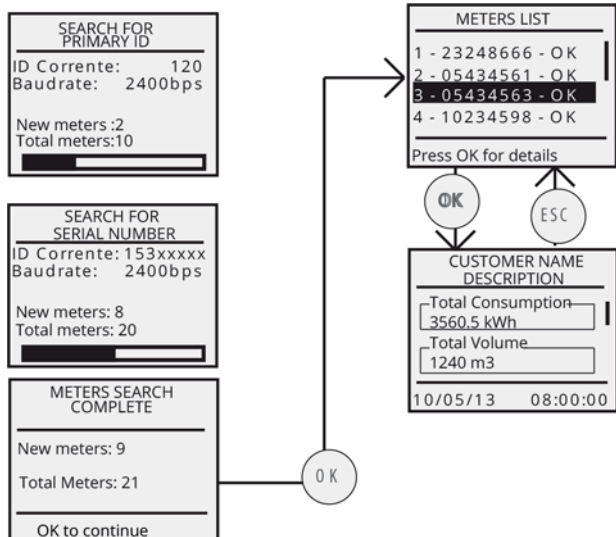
SEARCH FOR PRIMARY ID
ID Corrente: 120
Baudrate: 2400bps

New meters :2
Total meters:10

SEARCH FOR SERIAL NUMBER
ID Corrente: 153xxxxx
Baudrate: 2400bps

New meters: 8
Total meters: 20

METERS SEARCH COMPLETE

New meters: 9

Total Meters: 21

OK to continue

OK

METERS LIST
1 - 23248666 - OK
2 - 05434561 - OK
3 - 05434563 - OK
4 - 10234598 - OK

Press OK for details

OK

ESC

CUSTOMER NAME DESCRIPTION
Total Consumption
3560.5 kWh
Total Volume
1240 m3

10/05/13 08:00:00